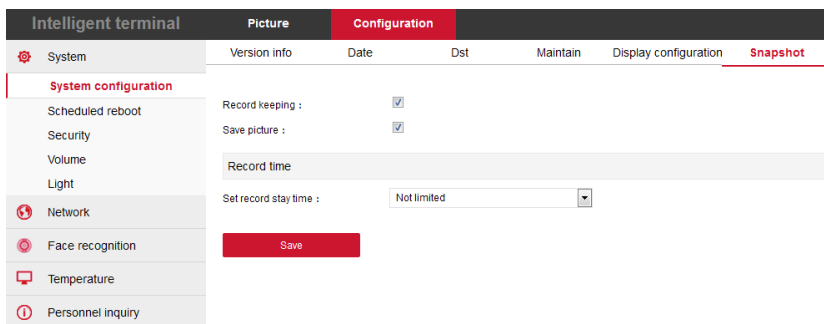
Intelligent terminal
Picture
Configuration

System
System configuration
Scheduled reboot
Security
Volume
Light
Network
Face recognition
Temperature
Personnel inquiry

Version info
Date
Dst
Maintain
Display configuration
Snapshot

Record keeping :
Save picture :

Record time

Set record stay time :
Not limited

Save